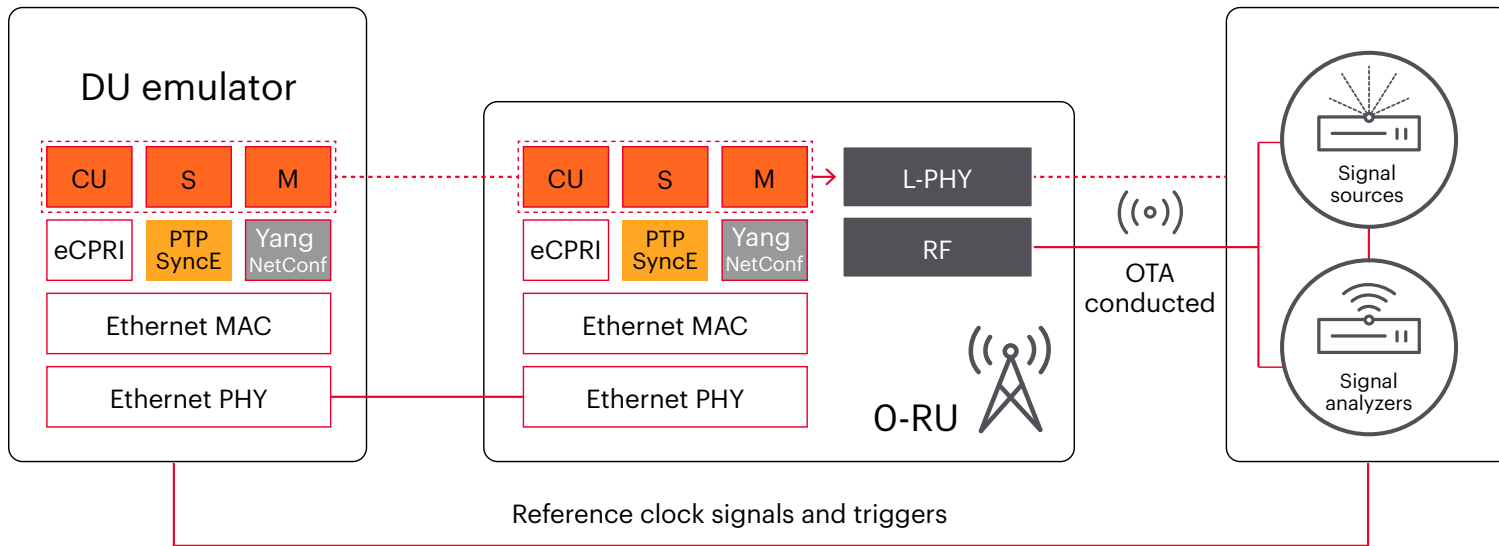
DU emulator

CU S M

eCPRI PTP SyncE Yang NetConf

Ethernet MAC

Ethernet PHY

CU S M

eCPRI PTP SyncE Yang NetConf

Ethernet MAC

Ethernet PHY

L-PHY

RF

O-RU

OTA conducted

Signal sources

Signal analyzers

Reference clock signals and triggers